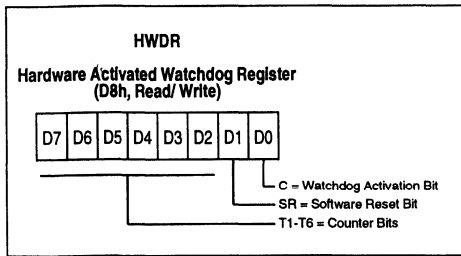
HWDR

Hardware Activated Watchdog Register
(D8h, Read/ Write)

| D7 | D6 | D5 | D4 | D3 | D2 | D1 | D0 |
|---|---|---|---|---|---|---|---|

C = Watchdog Activation Bit
SR = Software Reset Bit
T1-T6 = Counter Bits